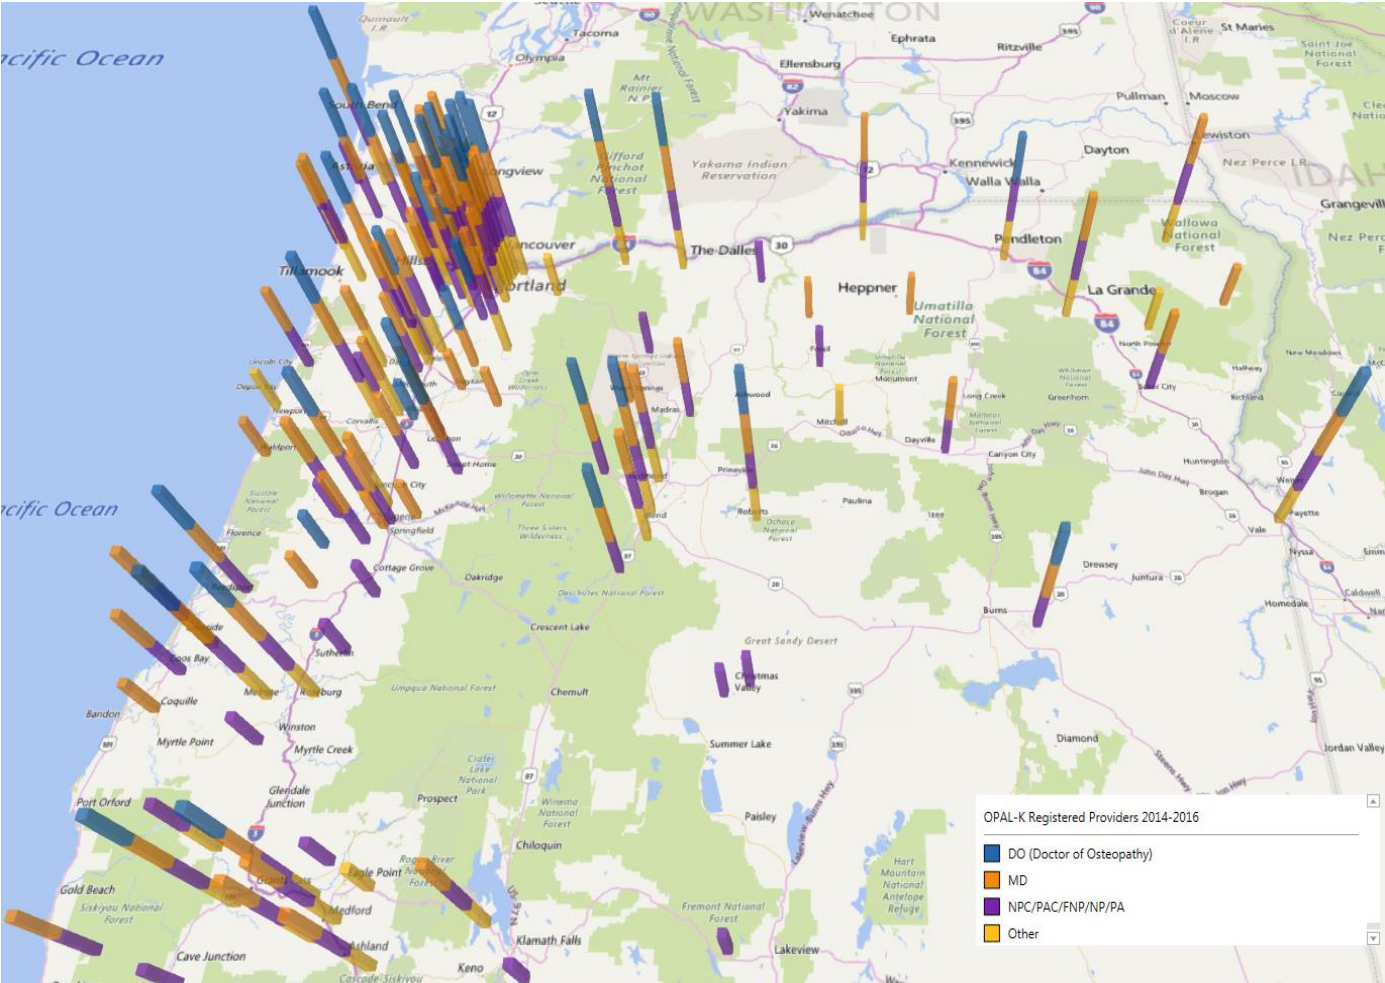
acific Ocean

WASHINGTON

Wenatchee

Ephrata

Ritzville

Coeur d'Alene I.R.

St Maries

Saint Joe National Forest

Quinault I.R.

Tacoma

Olympia

Ellensburg

Pullman

Moscow

Mt Rainier N.P.

Yakima

Lewiston

Clearwater National

South Bend

Astoria

Longview

Gifford Pinchot National Forest

Yakama Indian Reservation

Kennewick

Dayton

Walla Walla

Nez Perce I.R.

IDAHO

Grangeville

Wallowa National Forest

Nez Perce

Pendleton

Vancouver

The Dalles

Tillamook

Portland

Heppner

Umatilla National Forest

La Grande

North Powder

New Meadows

Lincoln City

Depoe Bay

Newport

Corvallis

Madras

Monument

Long Creek

Greenhorn

Baker City

Halfway

Richland

Waldport

Lebanon

Sweet Home

Junction City

Prineville

Mitchell

Dayville

Canyon City

Huntington

Weiser

Florence

Eugene

Springfield

Willamette National Forest

Three Sisters Wilderness

Bend

Roberts

Ochoco National Forest

Paulina

Izee

John Day Hwy

Brogan

Payette

Vale

acific Ocean

Cottage Grove

Oakridge

Deschutes National Forest

Drewsey

Juntura

Nyssa

Caldwell

Homedale

Burns

Crescent Lake

Great Sandy Desert

Reedsport

Coos Bay

Sutherlin

Coquille

Roseburg

Umpqua National Forest

Chemult

Christmas Valley

Bandon

Myrtle Point

Winston

Myrtle Creek

Summer Lake

Diamond

Jordan Valley

Crater Lake National Park

Glendale

Junction

Prospect

Port Orford

Winema National Forest

Paisley

Chiloquin

Rogue River

Eagle Point

Grants Pass

Gold Beach

Siskiyou National Forest

Medford

Hart Mountain National Antelope Refuge

Fremont National Forest

Ashland

Klamath Falls

Cave Junction

Keno

Lakeview

Cascade-Siskiyou

OPAL-K Registered Providers 2014-2016

DO (Doctor of Osteopathy)

MD

NPC/PAC/FNP/NP/PA

Other